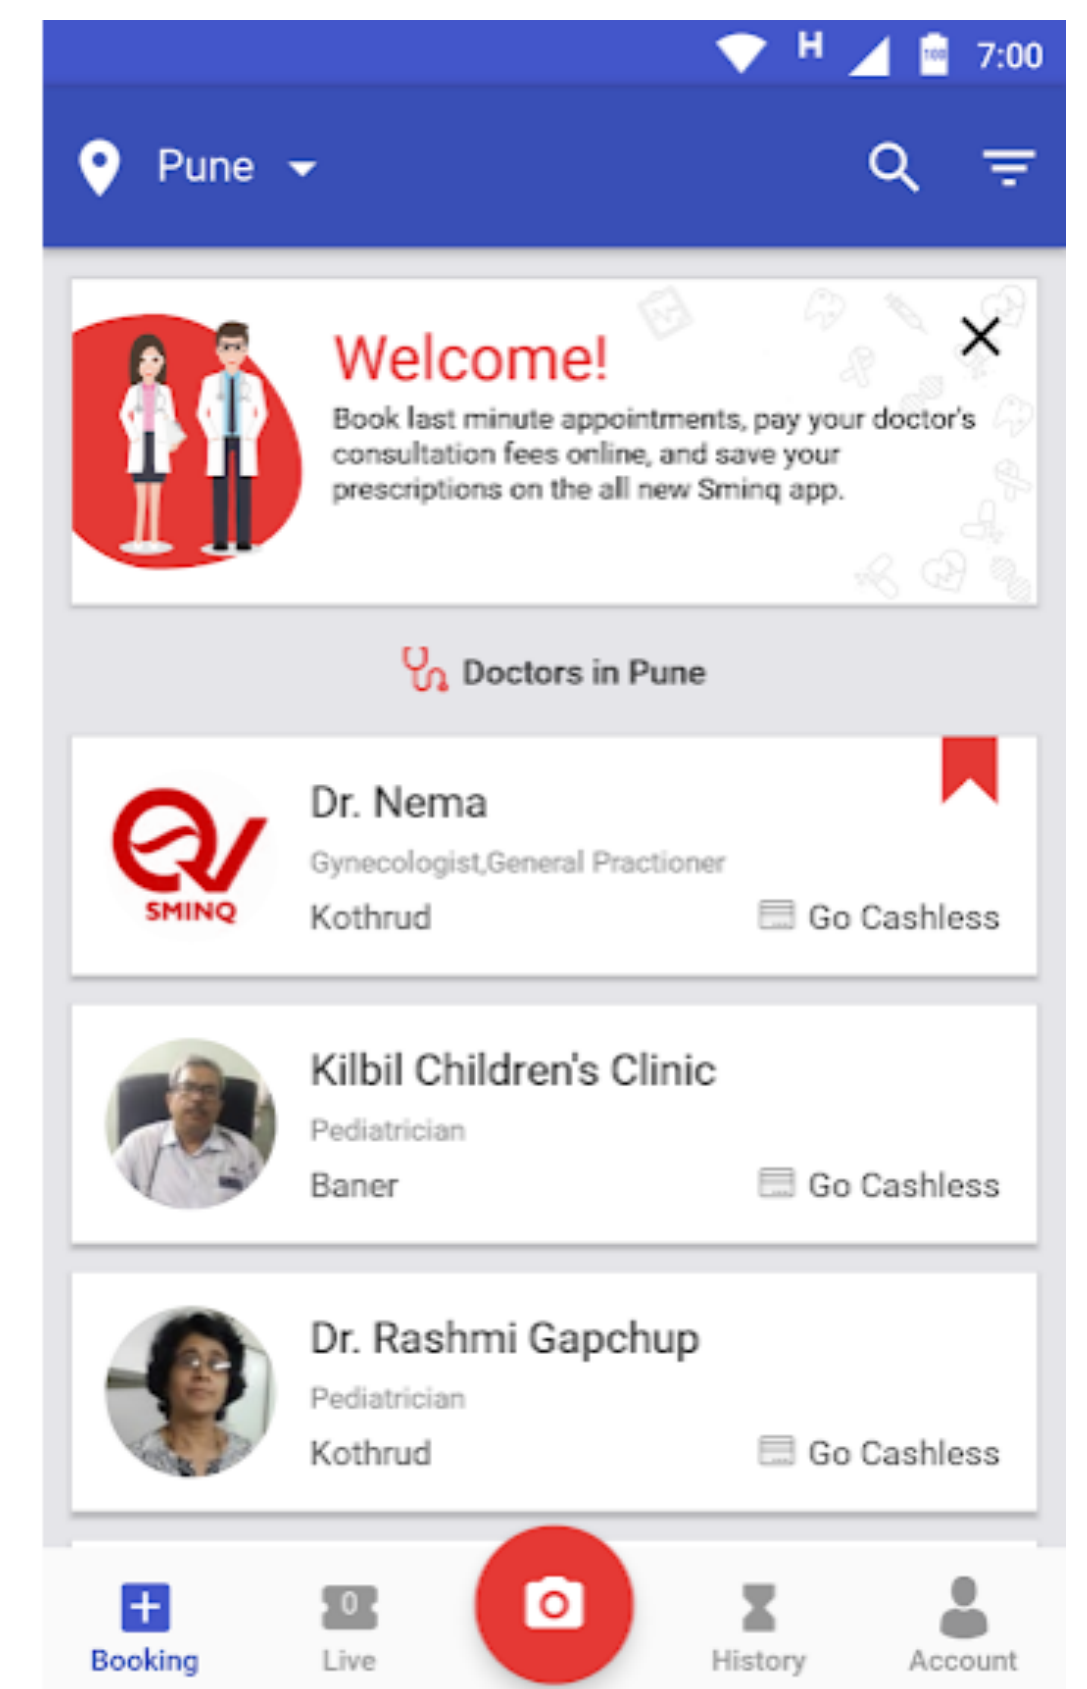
H 7:00

Pune

Welcome!

Book last minute appointments, pay your doctor's consultation fees online, and save your prescriptions on the all new Sminq app.

Doctors in Pune

SMINQ

Dr. Nema

Gynecologist,General Practioner

Kothrud

Go Cashless

Kilbil Children's Clinic

Pediatrician

Baner

Go Cashless

Dr. Rashmi Gapchup

Pediatrician

Kothrud

Go Cashless

Booking

0

Live

History

Account